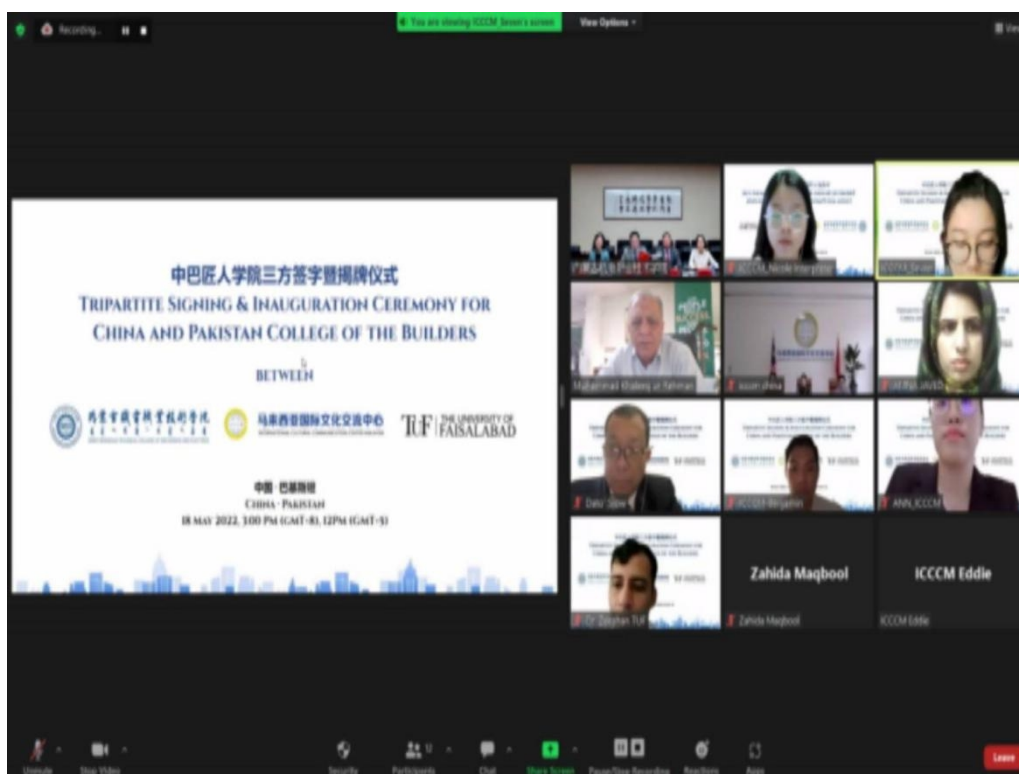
Recording...

You are viewing ICCCM_Seven's screen

View Options

中巴匠人学院三方签字暨揭牌仪式

TRIPARTITE SIGNING & INAUGURATION CEREMONY FOR CHINA AND PAKISTAN COLLEGE OF THE BUILDERS

BETWEEN

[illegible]

马来西亚国际文化交流中心

TUF THE UNIVERSITY OF FAISALABAD

中国 · 巴基斯坦

CHINA · PAKISTAN

18 MAY 2022, 3:00 PM (GMT+8), 12PM (GMT+5)

ICCCM_Nicole Interpreter

ICCCM_Seven

Muhammad Khaleeq ur Rehman

susan china

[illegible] JAVED

Dalu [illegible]

ICCCM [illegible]

ANN_ICCCM

Dr. Zeeshan TUF

Zahida Maqbool

Zahida Maqbool

ICCCM Eddie

ICCCM Eddie

Unmute

Stop Video

Security

Participants

Chat

Share Screen

Pause/Stop Recording

Reactions

Apps

Leave